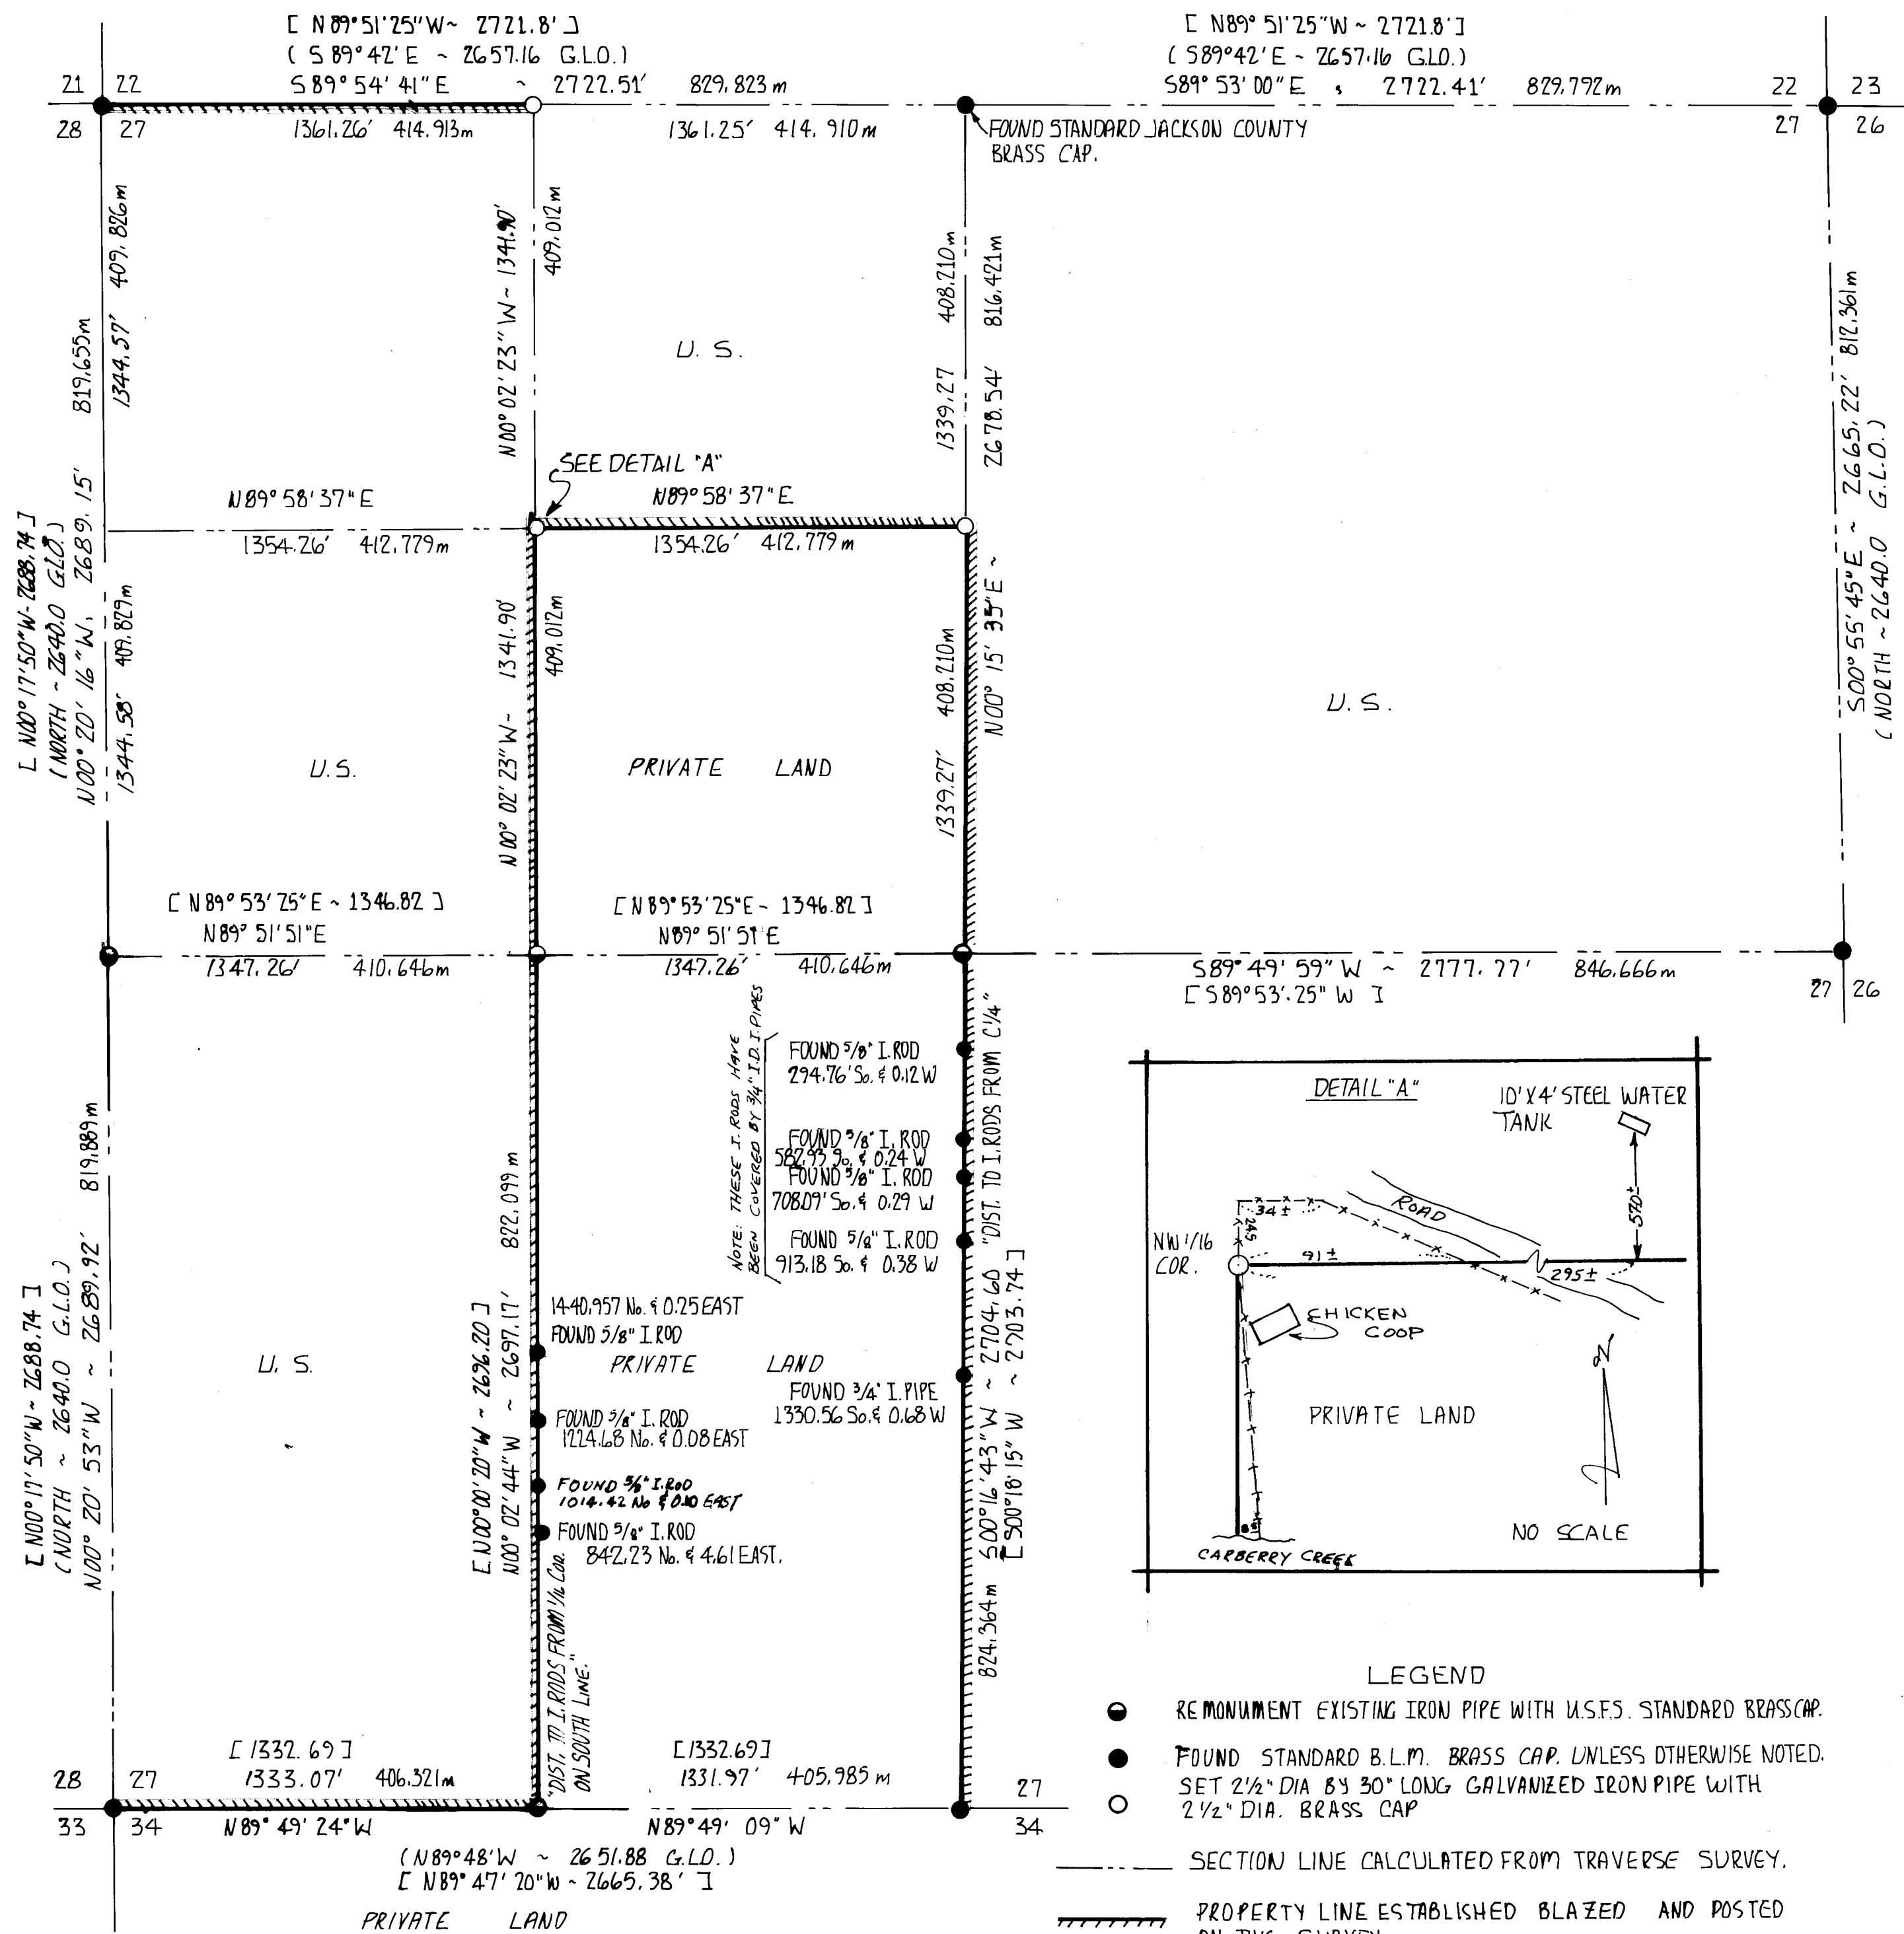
[ N89°51'25"W ~ 2721.8' ]
( S89°42'E ~ 2657.16 G.L.O.)
S89°54'41"E ~ 2722.51' 829.823 m

[ N89°51'25"W ~ 2721.8' ]
( S89°42'E ~ 2657.16 G.L.O.)
S89°53'00"E , 2722.41' 829.792m

21 22
28 27
22 23
27 26

1361.26' 414.913m
1361.25' 414.910m

FOUND STANDARD JACKSON COUNTY BRASS CAP.

409.826m
1344.57'
819.655m
409.012m
N00°02'23"W ~ 1341.90'
U. S.
408.210m
1339.27
816.421m
2678.54'
S00°55'45"E ~ 2665.22' 812.361m
(NORTH ~ 2640.0 G.L.O.)

SEE DETAIL "A"
N89°58'37"E
1354.26' 412.779m
N89°58'37"E
1354.26' 412.779m

[ N00°17'50"W - 2688.74 ]
(NORTH ~ 2640.0 G.L.O.)
N00°20'16"W, 2689.15'
1344.58' 409.829m
U.S.
N00°02'23"W ~ 1341.90'
409.012m
PRIVATE LAND
408.210m
1339.27'
N00°15'35"E ~
U. S.

[ N89°53'25"E ~ 1346.82 ]
N89°51'51"E
1347.26' 410.646m
[ N89°53'25"E ~ 1346.82 ]
N89°51'51"E
1347.26' 410.646m
S89°49'59"W ~ 2777.77' 846.666m
[ S89°53'.25" W ]
27 26

NOTE: THESE I. RODS HAVE BEEN COVERED BY 3/4" I.D.I. PIPES
FOUND 5/8" I. ROD 294.76' So. & 0.12 W
FOUND 5/8" I. ROD 582.93 So. & 0.24 W
FOUND 5/8" I. ROD 708.09' So. & 0.29 W
FOUND 5/8" I. ROD 913.18 So. & 0.38 W
"DIST. TO I. RODS FROM C1/4"
S00°16'43"W ~ 2704.60
[ S00°18'15" W ~ 2703.74 ]
824.364m

819.889m
[ N00°17'50"W ~ 2688.74 ]
(NORTH ~ 2640.0 G.L.O.)
N00°20'53"W ~ 2689.92'
U. S.
822.099 m
[ N00°00'20"W ~ 2696.20 ]
N00°02'44"W ~ 2697.17'
1440.957 No. & 0.25 EAST
FOUND 5/8" I. ROD
PRIVATE LAND
FOUND 3/4" I. PIPE 1330.56 So. & 0.68 W
FOUND 5/8" I. ROD 1224.68 No. & 0.08 EAST
FOUND 5/8" I. ROD 1014.42 No & 0.10 EAST
FOUND 5/8" I. ROD 842.23 No. & 4.61 EAST.
"DIST. TO I. RODS FROM 1/16 COR. ON SOUTH LINE."

DETAIL "A"
10'X4' STEEL WATER TANK
ROAD
570±
34±
245
91±
295±
NW 1/16 COR.
CHICKEN COOP
PRIVATE LAND
N
NO SCALE
CARBERRY CREEK

[ 1332.69 ]
1333.07' 406.321m
[ 1332.69 ]
1331.97' 405.985 m
28 27
33 34
27
34
N89°49'24"W
N89°49'09"W
(N89°48'W ~ 2651.88 G.L.O.)
[ N89°47'20"W ~ 2665.38' ]
PRIVATE LAND

LEGEND
REMONUMENT EXISTING IRON PIPE WITH U.S.F.S. STANDARD BRASS CAP.
FOUND STANDARD B.L.M. BRASS CAP, UNLESS OTHERWISE NOTED.
SET 2½" DIA BY 30" LONG GALVANIZED IRON PIPE WITH 2½" DIA. BRASS CAP
SECTION LINE CALCULATED FROM TRAVERSE SURVEY.
PROPERTY LINE ESTABLISHED BLAZED AND POSTED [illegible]